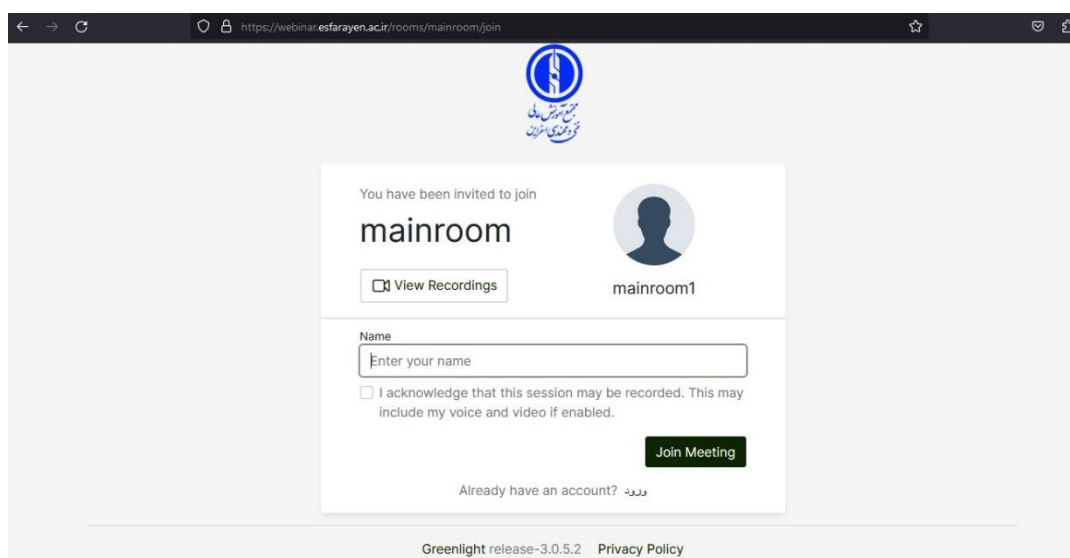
https://webinar.esfarayen.ac.ir/rooms/mainroom/join

مجتمع آموزش عالی فنی و مهندسی اسفراین

You have been invited to join

mainroom

View Recordings

mainroom1

Name

Enter your name

I acknowledge that this session may be recorded. This may include my voice and video if enabled.

Join Meeting

Already have an account? ورود

Greenlight release-3.0.5.2 Privacy Policy